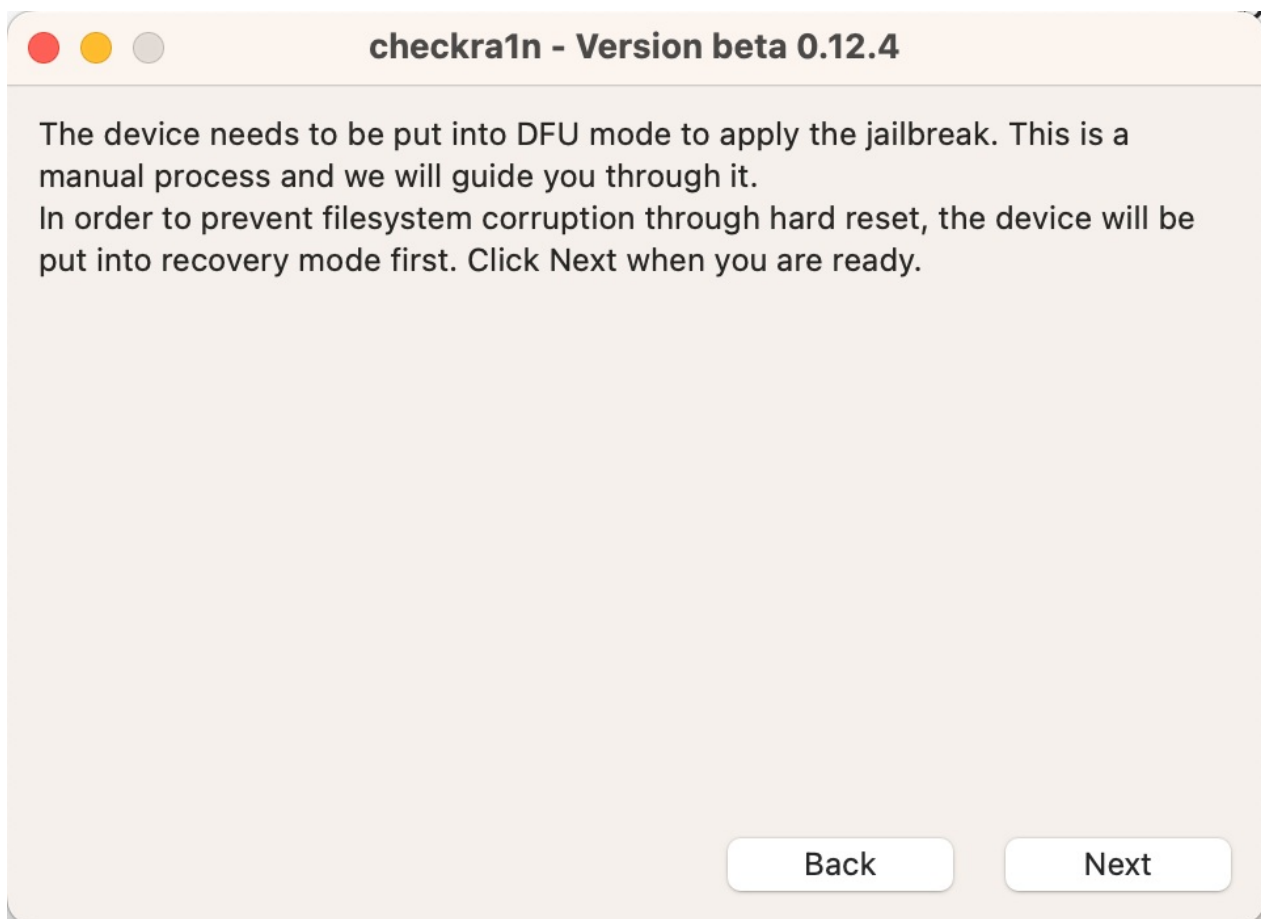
checkra1n - Version beta 0.12.4

The device needs to be put into DFU mode to apply the jailbreak. This is a manual process and we will guide you through it.
In order to prevent filesystem corruption through hard reset, the device will be put into recovery mode first. Click Next when you are ready.

Back

Next